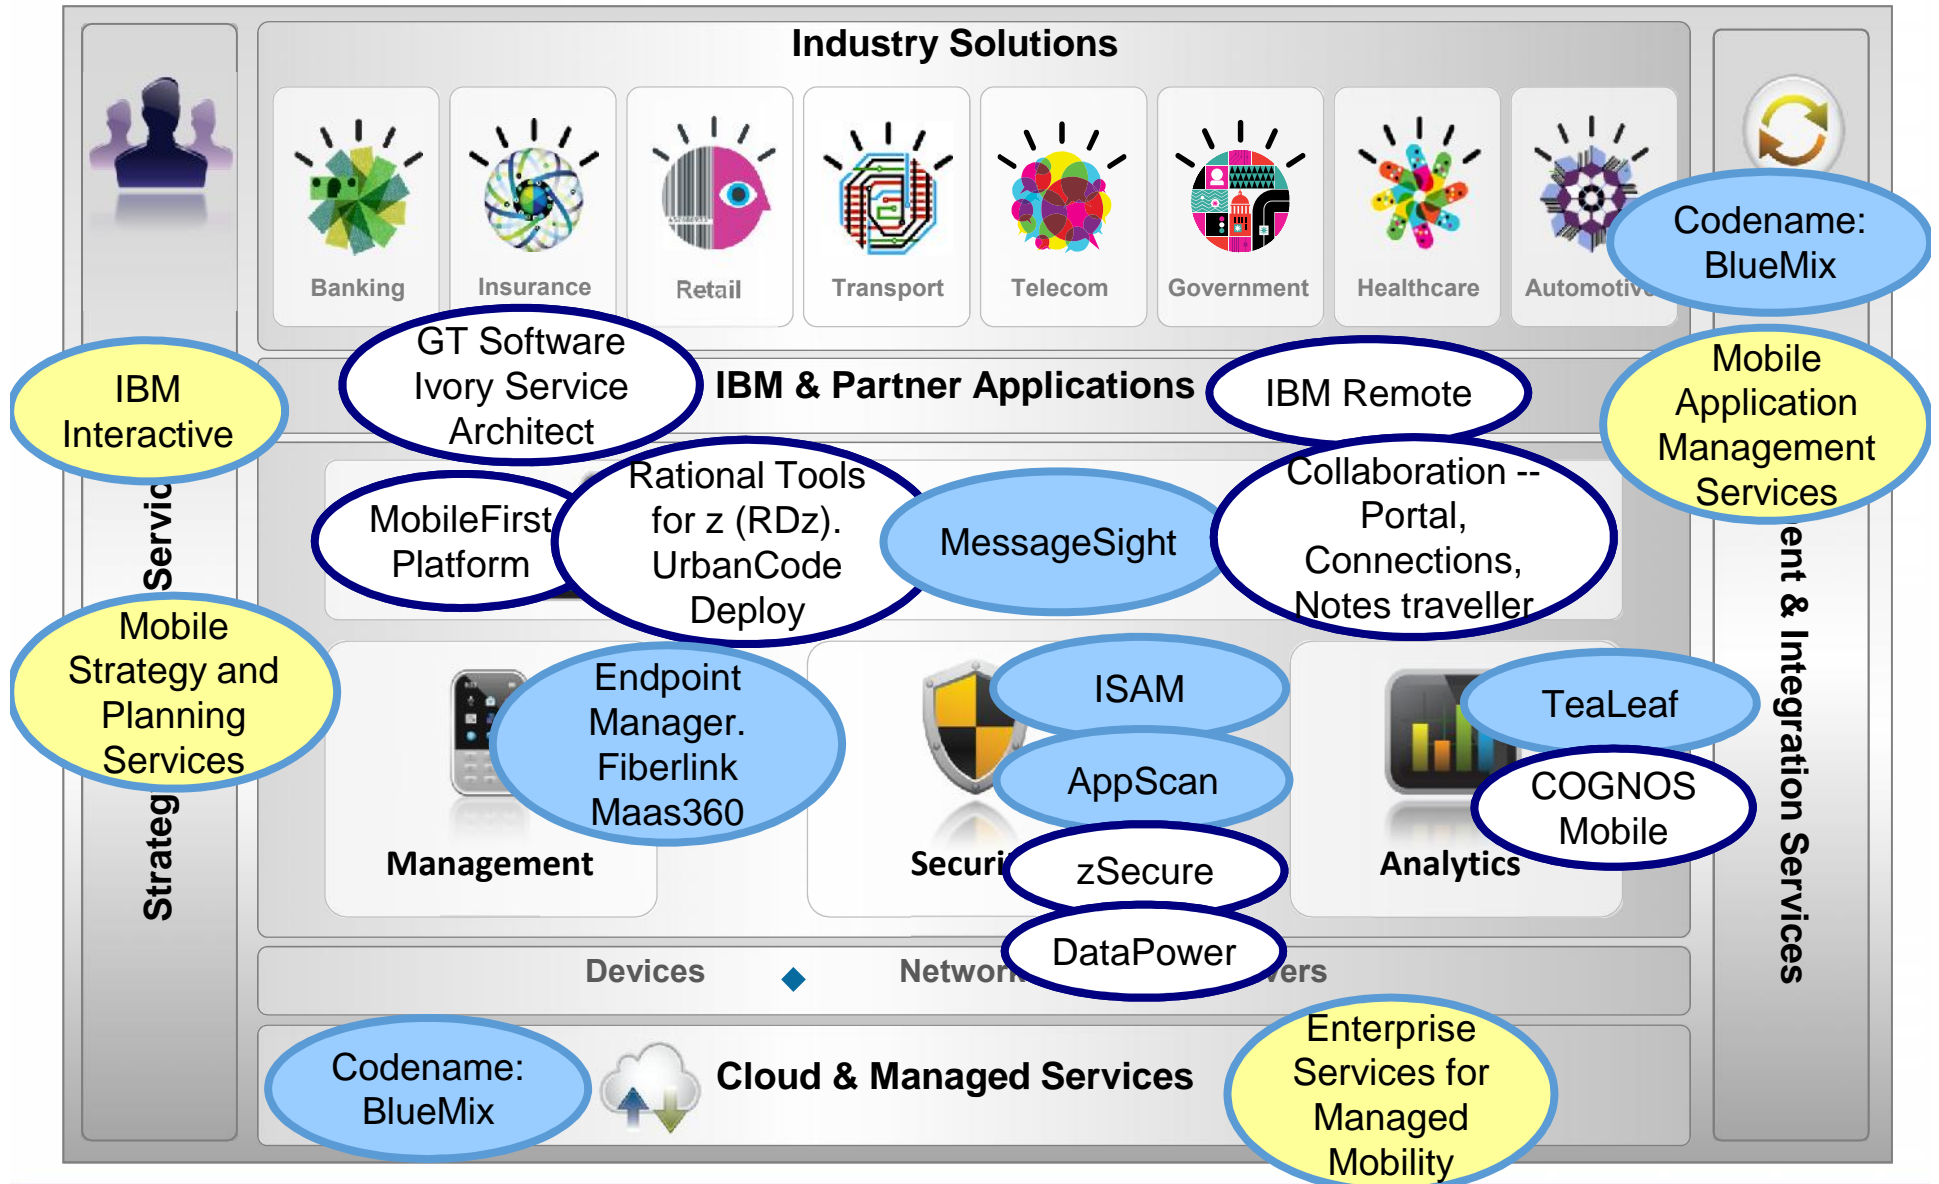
Industry Solutions

Banking

Insurance

Retail

Transport

Telecom

Government

Healthcare

Automotive

Codename: BlueMix

IBM Interactive

GT Software Ivory Service Architect

IBM & Partner Applications

IBM Remote

Mobile Application Management Services

MobileFirst Platform

Rational Tools for z (RDz). UrbanCode Deploy

MessageSight

Collaboration -- Portal, Connections, Notes traveller

Strateg Servic

Mobile Strategy and Planning Services

Endpoint Manager. Fiberlink Maas360

Management

ISAM

AppScan

zSecure

Securi

TeaLeaf

COGNOS Mobile

Analytics

ent & Integration Services

Devices

Networ

DataPower

vers

Codename: BlueMix

Cloud & Managed Services

Enterprise Services for Managed Mobility